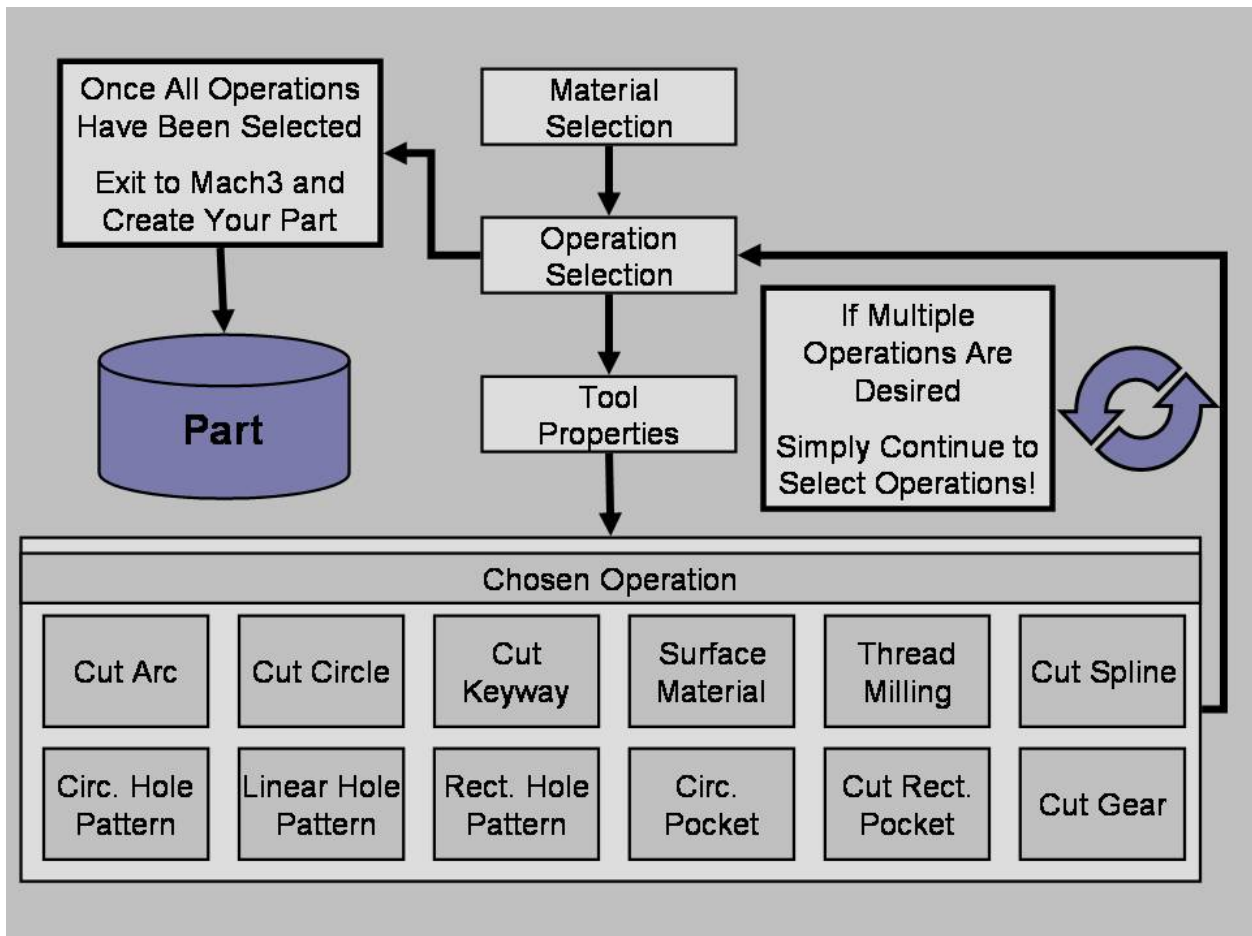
Once All Operations Have Been Selected

Exit to Mach3 and Create Your Part

Material Selection

Operation Selection

Tool Properties

Part

If Multiple Operations Are Desired

Simply Continue to Select Operations!

Chosen Operation

Cut Arc

Cut Circle

Cut Keyway

Surface Material

Thread Milling

Cut Spline

Circ. Hole Pattern

Linear Hole Pattern

Rect. Hole Pattern

Circ. Pocket

Cut Rect. Pocket

Cut Gear